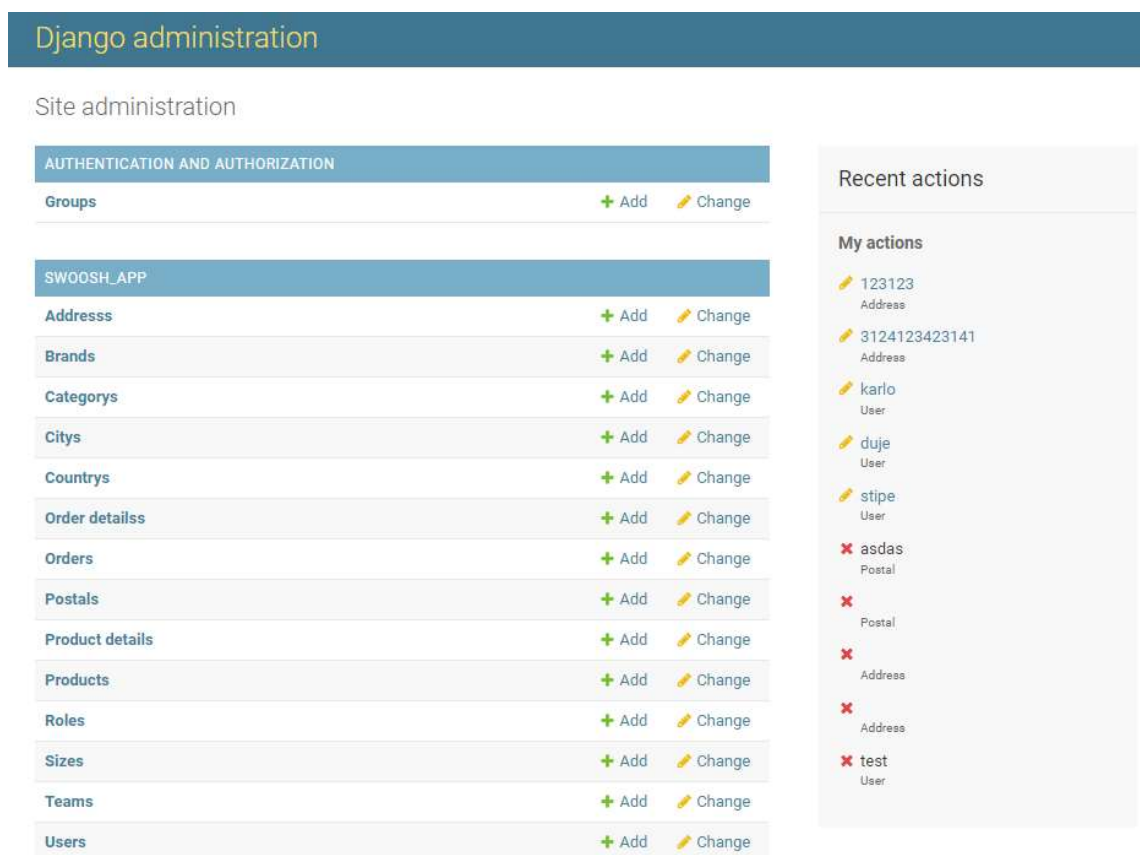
Django administration

Site administration

| AUTHENTICATION AND AUTHORIZATION | | |
|---|---|---|
| Groups | + Add | Change |

| SWOOSH_APP | | |
|---|---|---|
| Addresss | + Add | Change |
| Brands | + Add | Change |
| Categorys | + Add | Change |
| Citys | + Add | Change |
| Countrys | + Add | Change |
| Order detailss | + Add | Change |
| Orders | + Add | Change |
| Postals | + Add | Change |
| Product details | + Add | Change |
| Products | + Add | Change |
| Roles | + Add | Change |
| Sizes | + Add | Change |
| Teams | + Add | Change |
| Users | + Add | Change |

Recent actions

My actions

123123
Address

3124123423141
Address

karlo
User

duje
User

stipe
User

asdas
Postal

Postal

Address

Address

test
User